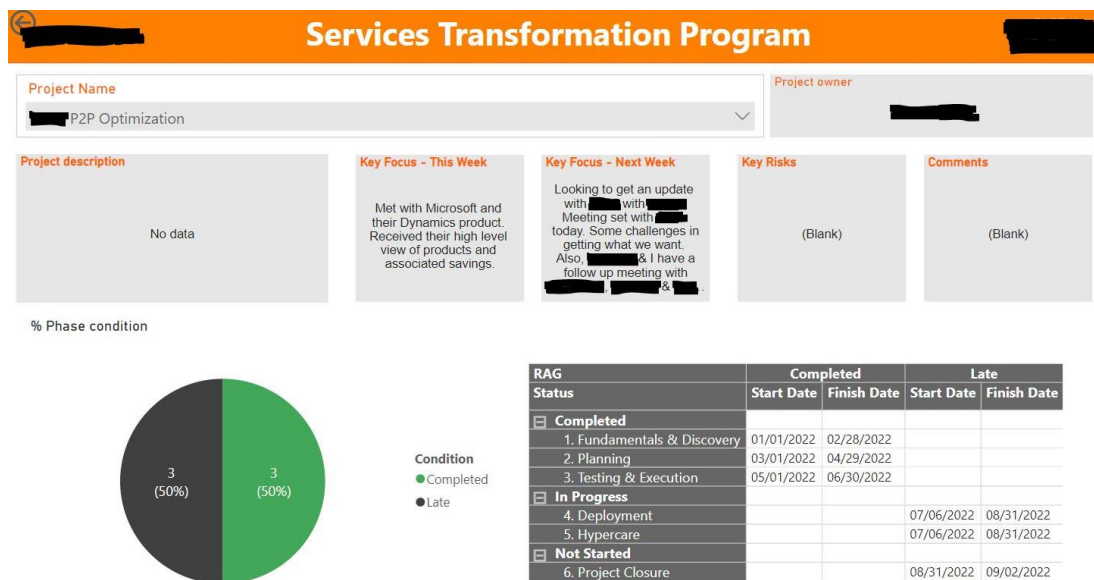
Services Transformation Program

Project Name

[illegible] P2P Optimization

Project owner

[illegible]

Project description

No data

Key Focus - This Week

Met with Microsoft and their Dynamics product. Received their high level view of products and associated savings.

Key Focus - Next Week

Looking to get an update with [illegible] with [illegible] Meeting set with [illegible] today. Some challenges in getting what we want. Also, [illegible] & I have a follow up meeting with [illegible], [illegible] & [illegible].

Key Risks

(Blank)

Comments

(Blank)

% Phase condition

3
(50%)

3
(50%)

Condition
Completed
Late

| RAG | Completed | | Late | |
|---|---|---|---|---|
| Status | Start Date | Finish Date | Start Date | Finish Date |
| ⊟ Completed | | | | |
| 1. Fundamentals & Discovery | 01/01/2022 | 02/28/2022 | | |
| 2. Planning | 03/01/2022 | 04/29/2022 | | |
| 3. Testing & Execution | 05/01/2022 | 06/30/2022 | | |
| ⊟ In Progress | | | | |
| 4. Deployment | | | 07/06/2022 | 08/31/2022 |
| 5. Hypercare | | | 07/06/2022 | 08/31/2022 |
| ⊟ Not Started | | | | |
| 6. Project Closure | | | 08/31/2022 | 09/02/2022 |